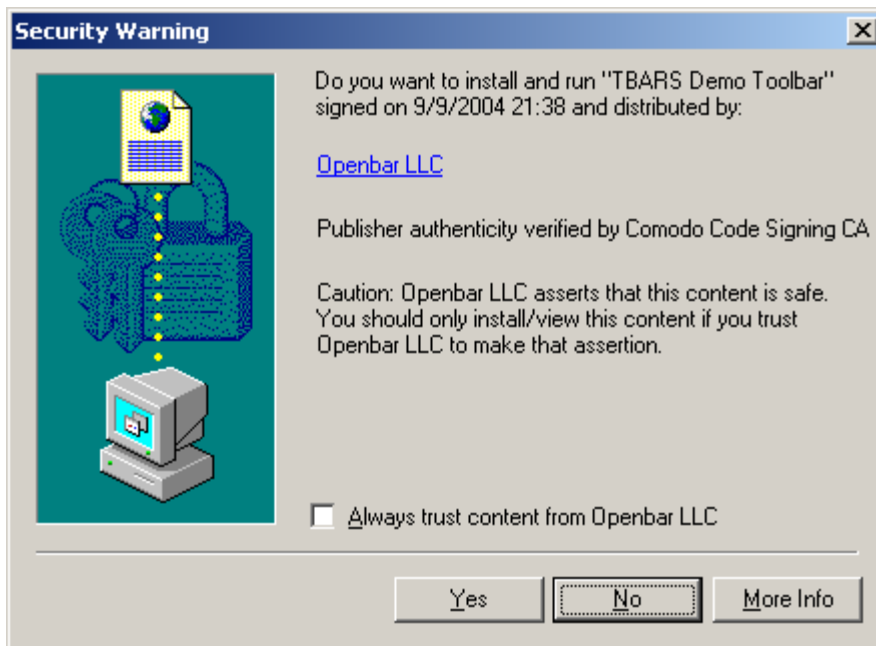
Security Warning

Do you want to install and run "TBARS Demo Toolbar" signed on 9/9/2004 21:38 and distributed by:

Openbar LLC

Publisher authenticity verified by Comodo Code Signing CA

Caution: Openbar LLC asserts that this content is safe. You should only install/view this content if you trust Openbar LLC to make that assertion.

Always trust content from Openbar LLC

Yes No More Info